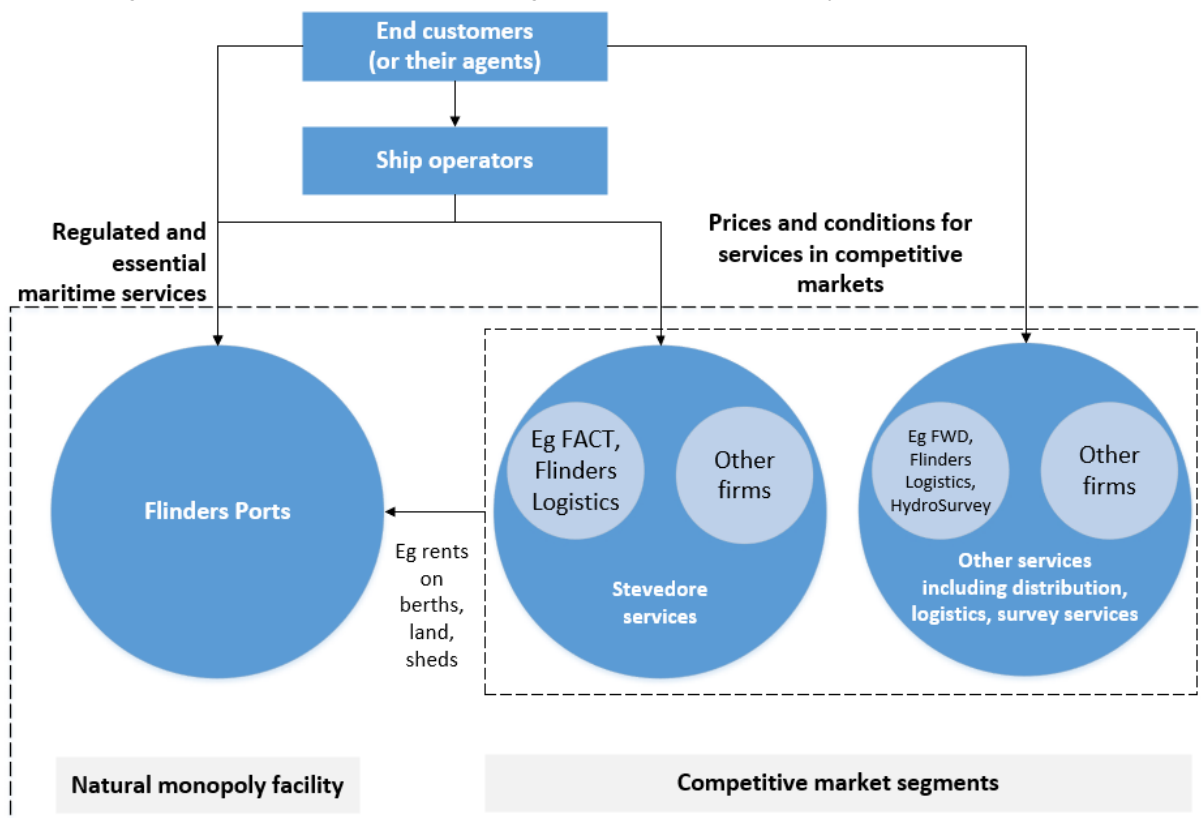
End customers (or their agents)

Ship operators

Regulated and essential maritime services

Prices and conditions for services in competitive markets

Flinders Ports

Eg rents on berths, land, sheds

Eg FACT, Flinders Logistics

Other firms

Stevedore services

Eg FWD, Flinders Logistics, HydroSurvey

Other firms

Other services including distribution, logistics, survey services

Natural monopoly facility

Competitive market segments